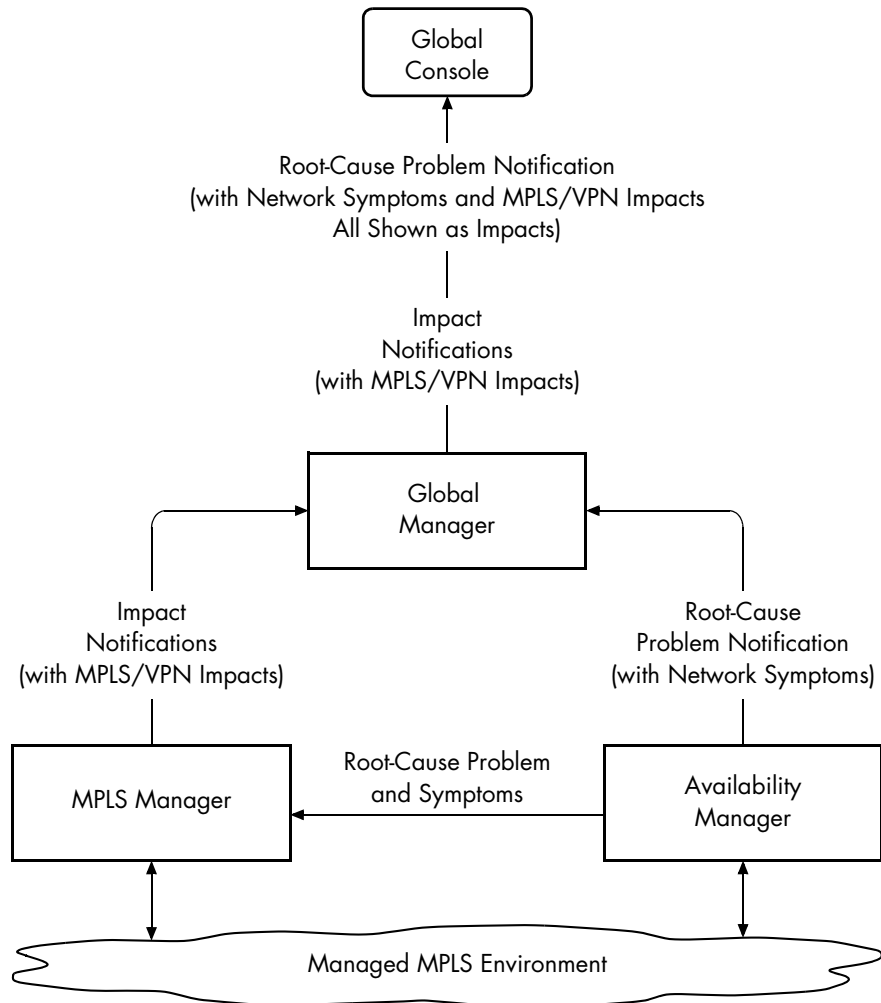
Global Console

Root-Cause Problem Notification (with Network Symptoms and MPLS/VPN Impacts All Shown as Impacts)

Impact Notifications (with MPLS/VPN Impacts)

Global Manager

Impact Notifications (with MPLS/VPN Impacts)

Root-Cause Problem Notification (with Network Symptoms)

MPLS Manager

Root-Cause Problem and Symptoms

Availability Manager

Managed MPLS Environment